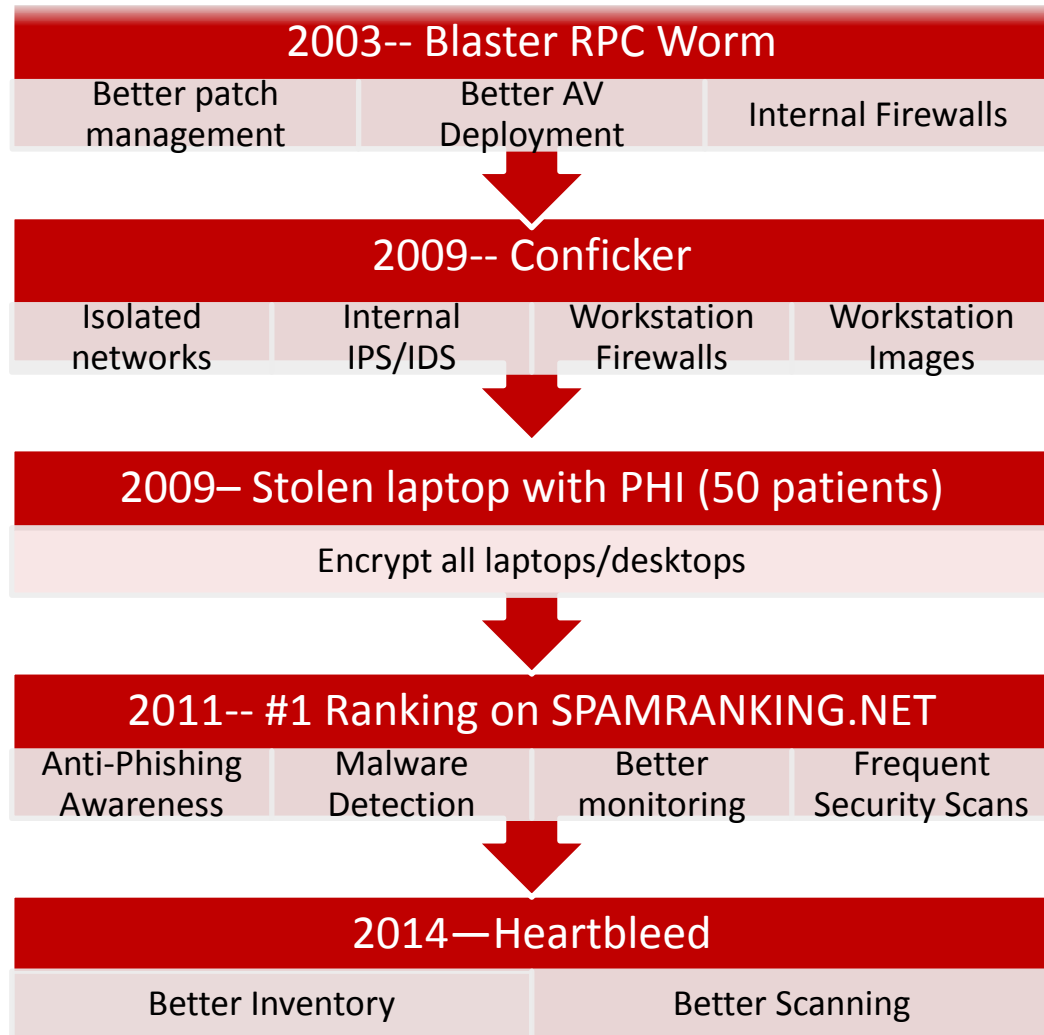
2003-- Blaster RPC Worm

Better patch management

Better AV Deployment

Internal Firewalls

2009-- Conficker

Isolated networks

Internal IPS/IDS

Workstation Firewalls

Workstation Images

2009– Stolen laptop with PHI (50 patients)

Encrypt all laptops/desktops

2011-- #1 Ranking on SPAMRANKING.NET

Anti-Phishing Awareness

Malware Detection

Better monitoring

Frequent Security Scans

2014—Heartbleed

Better Inventory

Better Scanning